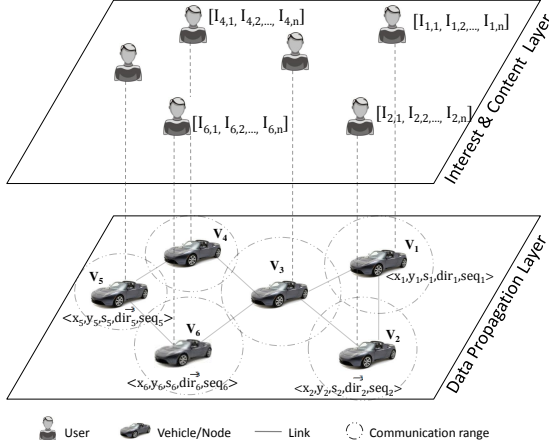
$[I_{4,1}, I_{4,2,...}, I_{4,n}]$

$[I_{1,1}, I_{1,2,...}, I_{1,n}]$

Interest & Content Layer

$[I_{6,1}, I_{6,2,...}, I_{6,n}]$

$[I_{2,1}, I_{2,2,...}, I_{2,n}]$

$V_4$

$V_5$

$V_3$

$V_1$

$<x_1,y_1,s_1,dir_1,seq_1>$

$<x_5,y_5,s_5,\vec{dir_5},seq_5>$

$V_6$

$V_2$

$<x_6,y_6,s_6,\vec{dir_6},seq_6>$

$<x_2,y_2,s_2,\vec{dir_2},seq_2>$

Data Propagation Layer

User

Vehicle/Node

Link

Communication range